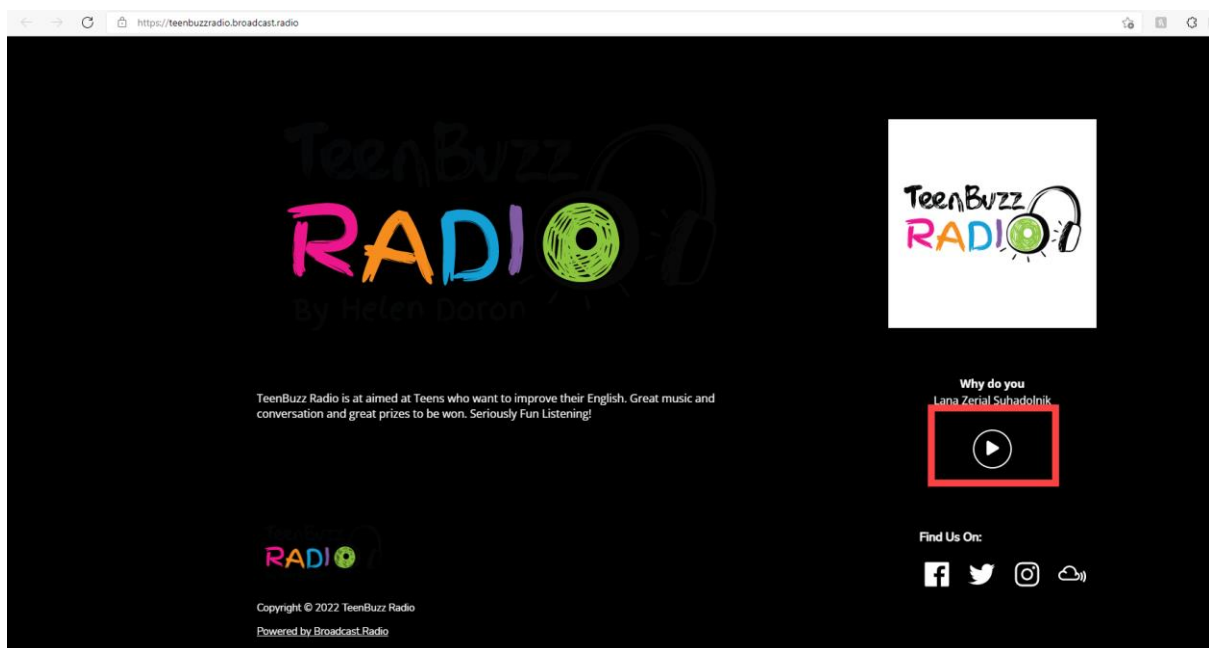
https://teenbuzzradio.broadcast.radio

TeenBuzz RADIO By Helen Doron

TeenBuzz RADIO

TeenBuzz Radio is at aimed at Teens who want to improve their English. Great music and conversation and great prizes to be won. Seriously Fun Listening!

Why do you
Lana Zerial Suhadolnik

TeenBuzz RADIO

Find Us On:

Copyright © 2022 TeenBuzz Radio

Powered by Broadcast.Radio